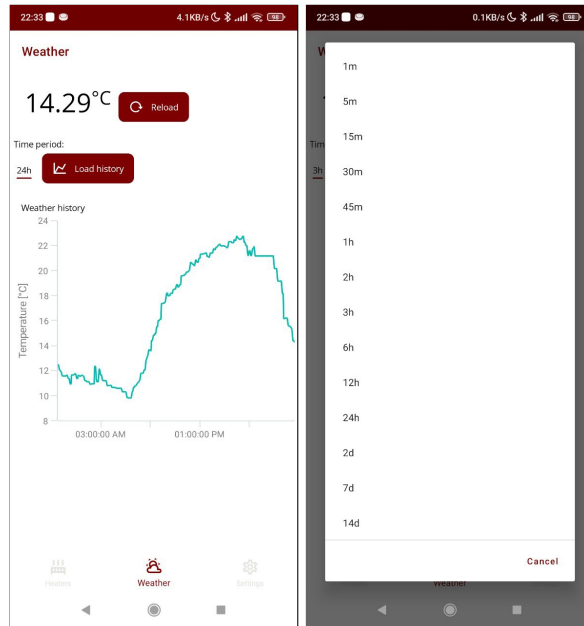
22:33 4.1KB/s 98

Weather

14.29°C

Reload

Time period:

24h

Load history

Weather history

Temperature [°C]

24
22
20
18
16
14
12
10
8

03:00:00 AM
01:00:00 PM

Heaters
Weather
Settings

22:33 0.1KB/s 98

1m
5m
15m
30m
45m
1h
2h
3h
6h
12h
24h
2d
7d
14d

Cancel

Weather